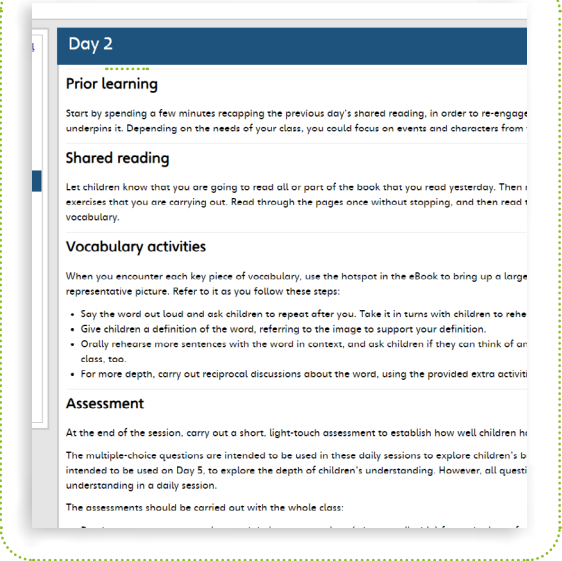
Day 2

Prior learning

Start by spending a few minutes recapping the previous day's shared reading, in order to re-engage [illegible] underpins it. Depending on the needs of your class, you could focus on events and characters from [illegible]

Shared reading

Let children know that you are going to read all or part of the book that you read yesterday. Then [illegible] exercises that you are carrying out. Read through the pages once without stopping, and then read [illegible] vocabulary.

Vocabulary activities

When you encounter each key piece of vocabulary, use the hotspot in the eBook to bring up a large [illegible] representative picture. Refer to it as you follow these steps:

• Say the word out loud and ask children to repeat after you. Take it in turns with children to rehe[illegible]
• Give children a definition of the word, referring to the image to support your definition.
• Orally rehearse more sentences with the word in context, and ask children if they can think of an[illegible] class, too.
• For more depth, carry out reciprocal discussions about the word, using the provided extra activiti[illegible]

Assessment

At the end of the session, carry out a short, light-touch assessment to establish how well children h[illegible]

The multiple-choice questions are intended to be used in these daily sessions to explore children's b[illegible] intended to be used on Day 5, to explore the depth of children's understanding. However, all questi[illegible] understanding in a daily session.

The assessments should be carried out with the whole class:

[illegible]